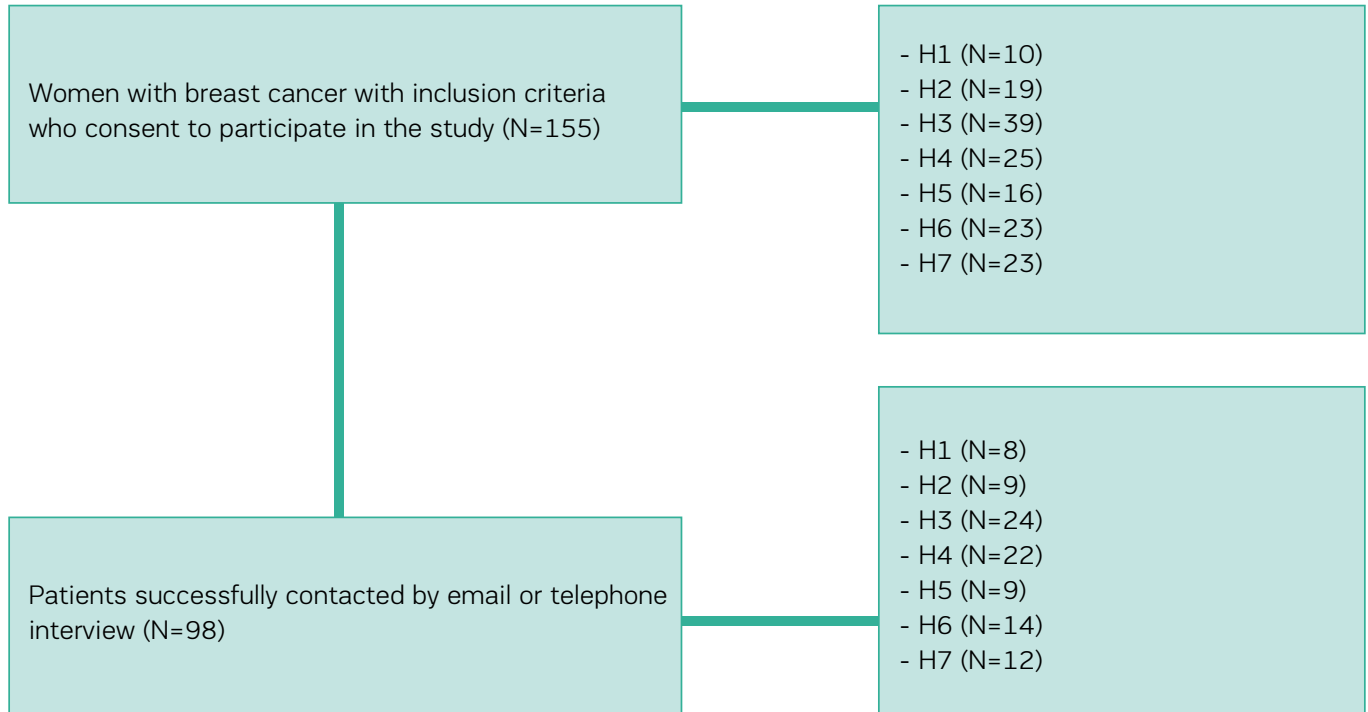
Women with breast cancer with inclusion criteria who consent to participate in the study (N=155)

- H1 (N=10)
- H2 (N=19)
- H3 (N=39)
- H4 (N=25)
- H5 (N=16)
- H6 (N=23)
- H7 (N=23)

- H1 (N=8)
- H2 (N=9)
- H3 (N=24)
- H4 (N=22)
- H5 (N=9)
- H6 (N=14)
- H7 (N=12)

Patients successfully contacted by email or telephone interview (N=98)